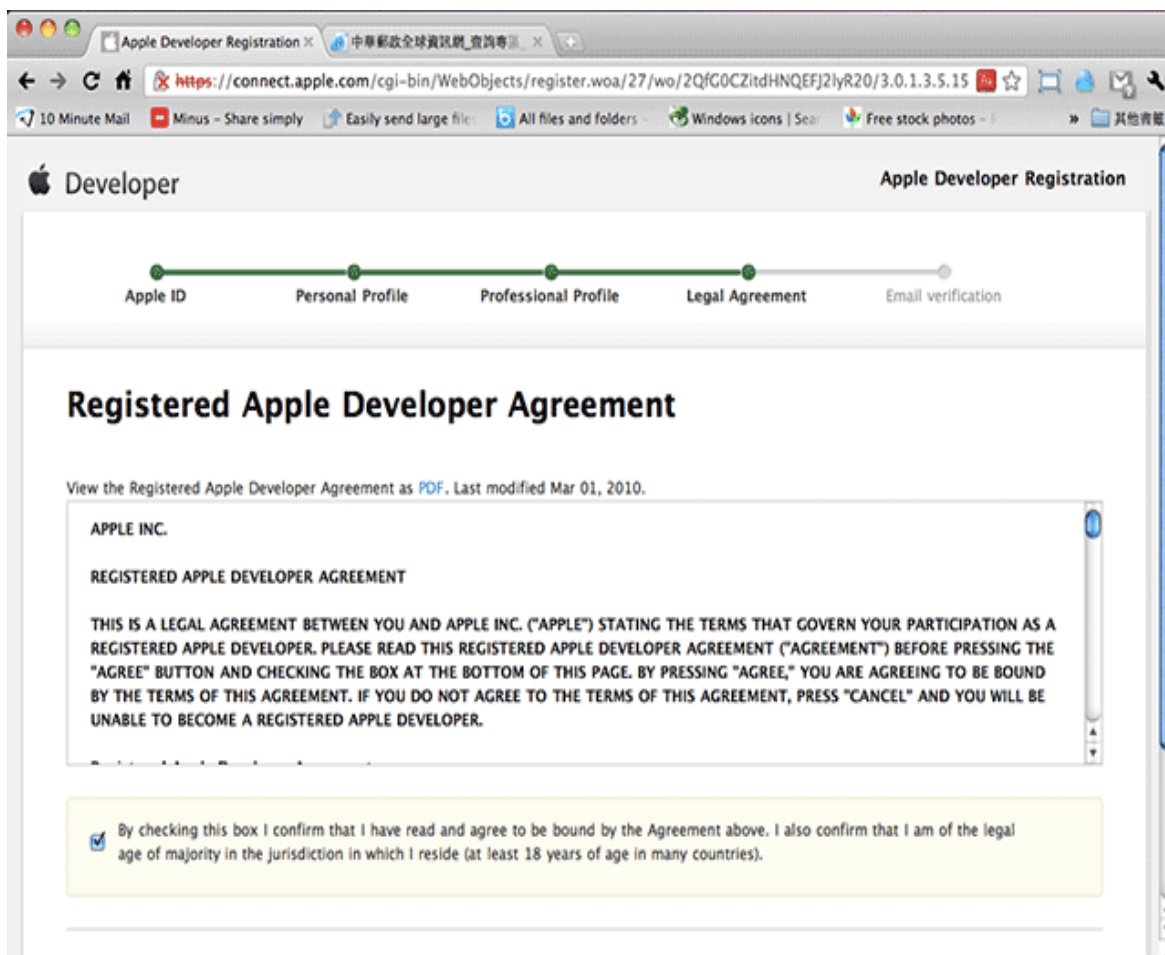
Apple Developer Registration ×
中華郵政全球資訊網_查詢專區 ×

https://connect.apple.com/cgi-bin/WebObjects/register.woa/27/wo/2QfG0CZitdHNQEFJ2lyR20/3.0.1.3.5.15

10 Minute Mail | Minus – Share simply | Easily send large file | All files and folders | Windows icons | Sea | Free stock photos | » 其他書籤

Developer

Apple Developer Registration

Apple ID | Personal Profile | Professional Profile | Legal Agreement | Email verification

Registered Apple Developer Agreement

View the Registered Apple Developer Agreement as PDF. Last modified Mar 01, 2010.

APPLE INC.

REGISTERED APPLE DEVELOPER AGREEMENT

THIS IS A LEGAL AGREEMENT BETWEEN YOU AND APPLE INC. ("APPLE") STATING THE TERMS THAT GOVERN YOUR PARTICIPATION AS A REGISTERED APPLE DEVELOPER. PLEASE READ THIS REGISTERED APPLE DEVELOPER AGREEMENT ("AGREEMENT") BEFORE PRESSING THE "AGREE" BUTTON AND CHECKING THE BOX AT THE BOTTOM OF THIS PAGE. BY PRESSING "AGREE," YOU ARE AGREEING TO BE BOUND BY THE TERMS OF THIS AGREEMENT. IF YOU DO NOT AGREE TO THE TERMS OF THIS AGREEMENT, PRESS "CANCEL" AND YOU WILL BE UNABLE TO BECOME A REGISTERED APPLE DEVELOPER.

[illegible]

By checking this box I confirm that I have read and agree to be bound by the Agreement above. I also confirm that I am of the legal age of majority in the jurisdiction in which I reside (at least 18 years of age in many countries).